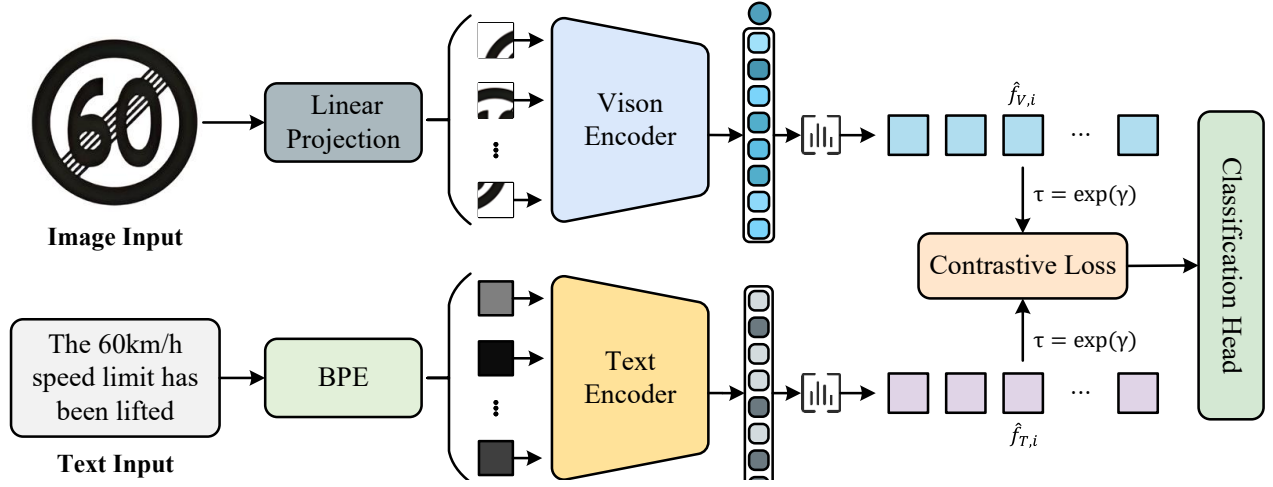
60

Image Input

Linear Projection

Vison Encoder

$\hat{f}_{V,i}$

...

$\tau = \exp(\gamma)$

Contrastive Loss

$\tau = \exp(\gamma)$

Classification Head

The 60km/h speed limit has been lifted

Text Input

BPE

Text Encoder

...

$\hat{f}_{T,i}$